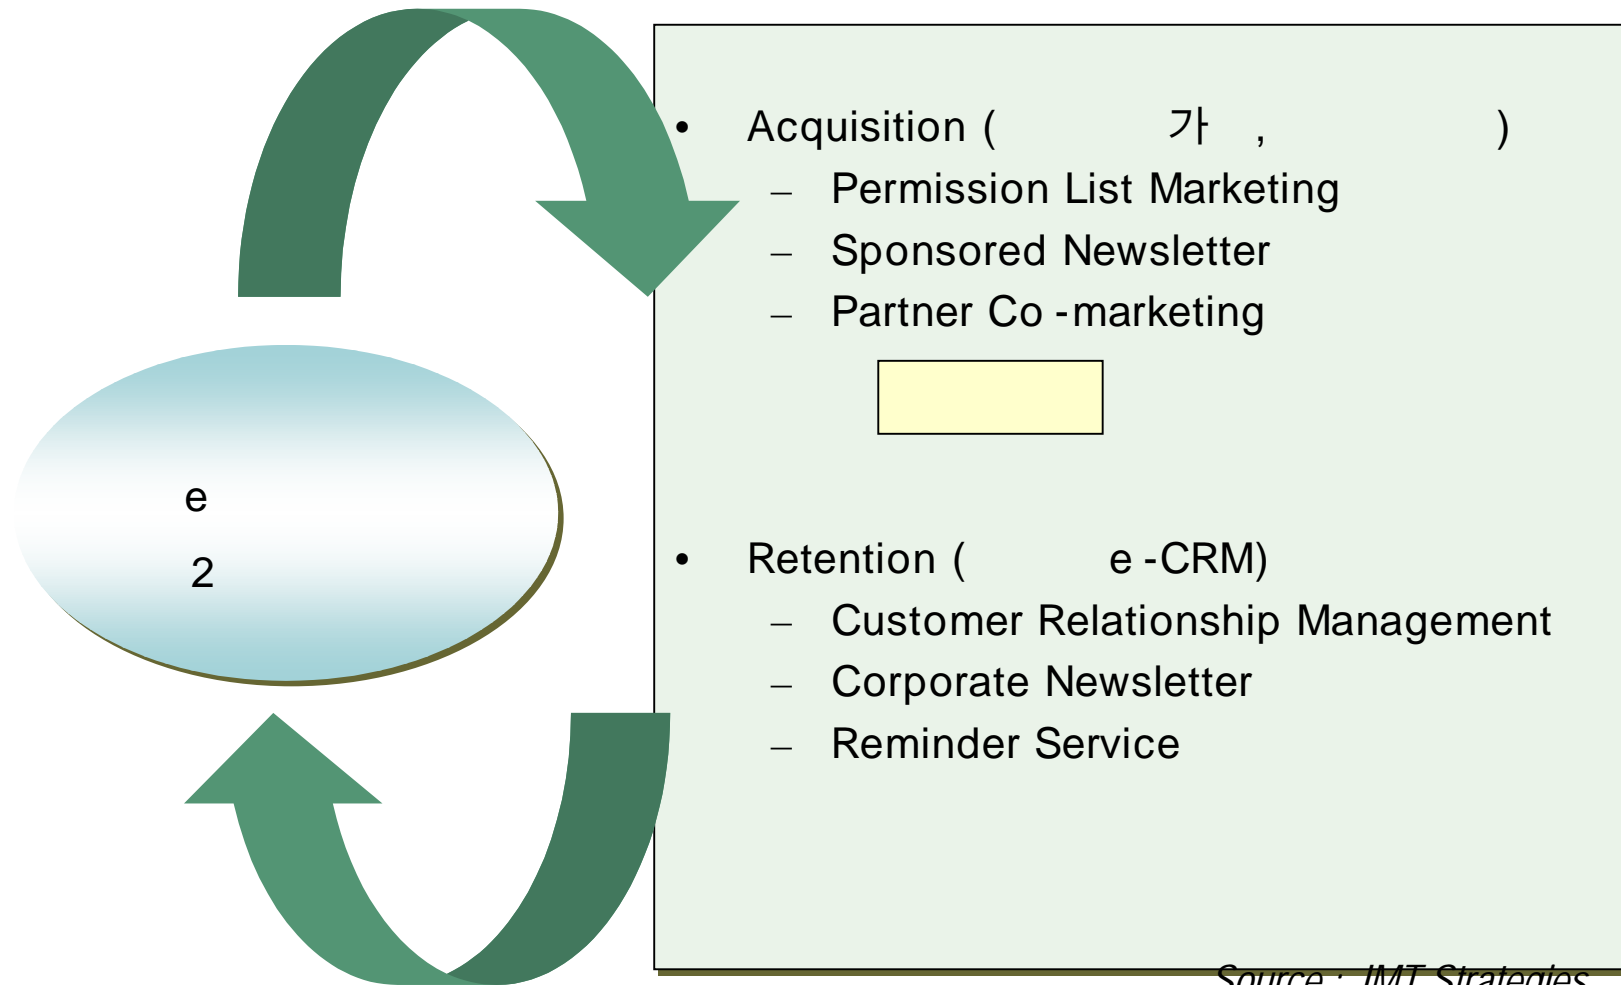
e
2

• Acquisition ( 가 , )
– Permission List Marketing
– Sponsored Newsletter
– Partner Co -marketing

• Retention ( e -CRM)
– Customer Relationship Management
– Corporate Newsletter
– Reminder Service

Source : IMT Strategies